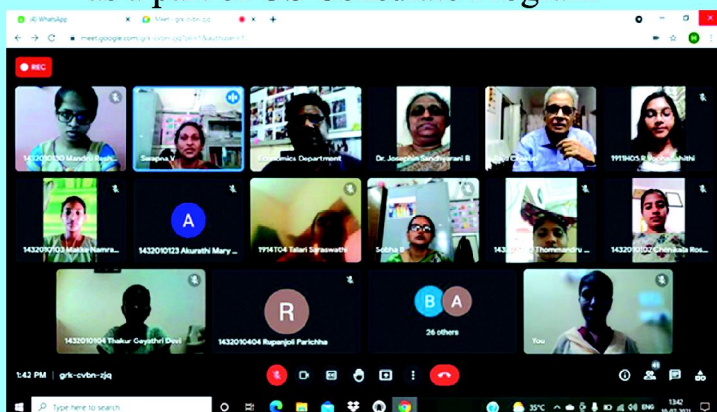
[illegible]

(4) WhatsApp
Meet - grk-cvbn-zjq

meet.google.com/grk-cvbn-zjq?pli=1&authuser=1

REC

1432010130 Mandru Reshi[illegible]
Swapna V
Economics Department
Dr. Josephin Sandhyarani B
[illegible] Christa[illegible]
1911HOS R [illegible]

1432010103 Makke Namra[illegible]
A
1432010123 Akurathi Mary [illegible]
1914T04 Talari Saraswathi
Sobha B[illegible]
143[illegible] Thommandru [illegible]
1432010102 Chintala Ros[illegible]

1432010104 Thakur Gayathri Devi
R
1432010404 Rupanjoli Parichha
B A
26 others
You

1:42 PM | grk-cvbn-zjq

Type here to search
35°C
ENG
13:42
10-07-2021